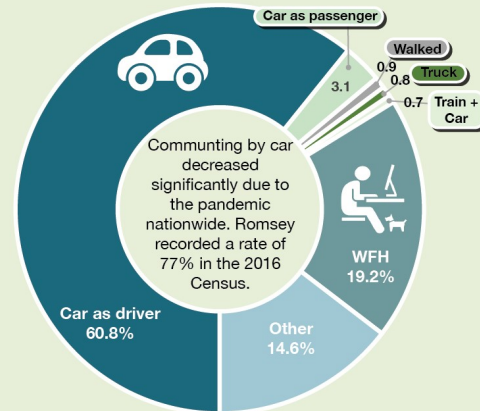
Car as passenger

3.1

Walked

0.9

0.8

Truck

0.7

Train + Car

Commuting by car decreased significantly due to the pandemic nationwide. Romsey recorded a rate of 77% in the 2016 Census.

WFH
19.2%

Other
14.6%

Car as driver
60.8%